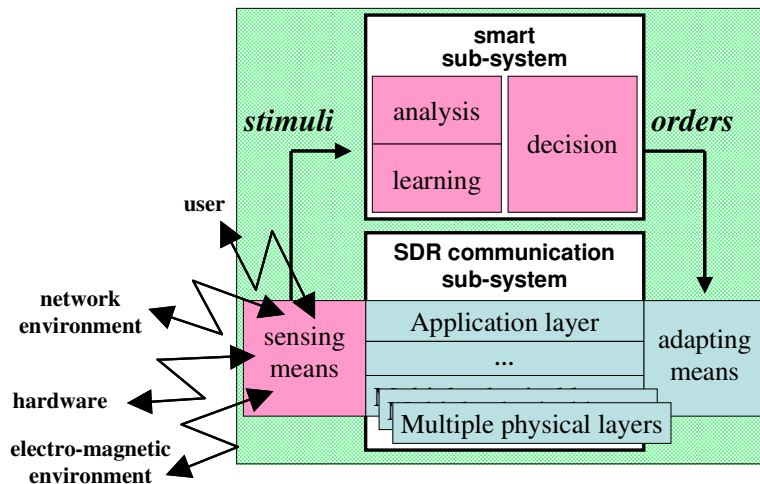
smart sub-system

analysis

learning

decision

stimuli

orders

user

network environment

hardware

electro-magnetic environment

SDR communication sub-system

sensing means

Application layer

...

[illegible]

Multiple physical layers

adapting means